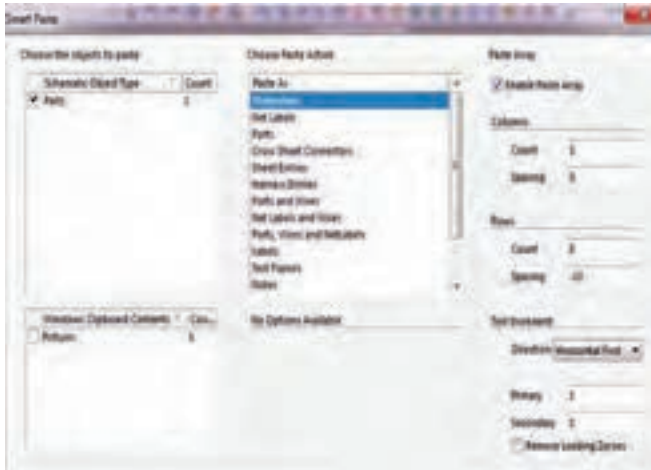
Smart Paste

Choose the objects to paste

| Schematic Object Type | Count |
|---|---|
| Parts | 2 |

| Windows Clipboard Contents | Cou... |
|---|---|
| Pictures | 6 |

Choose Paste Action

Paste As

Themselves
Net Labels
Ports
Cross Sheet Connectors
Sheet Entries
Harness Entries
Ports and Wires
Net Labels and Wires
Ports, Wires and Netlabels
Labels
Text Frames
Notes

No Options Available

Paste Array

Enable Paste Array

Columns

Count 1

Spacing 0

Rows

Count 8

Spacing -10

Text Increment

Direction Horizontal First

Primary 1

Secondary 1

Remove Leading Zeroes